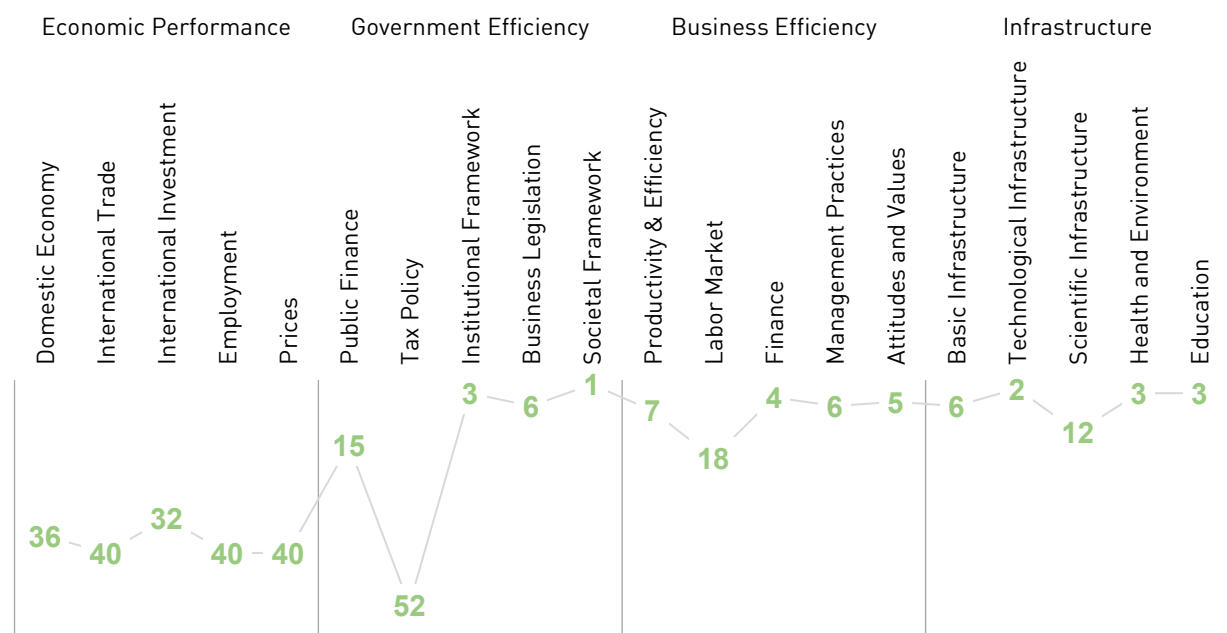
Economic Performance
Domestic Economy
International Trade
International Investment
Employment
Prices

Government Efficiency
Public Finance
Tax Policy
Institutional Framework
Business Legislation
Societal Framework

Business Efficiency
Productivity & Efficiency
Labor Market
Finance
Management Practices
Attitudes and Values

Infrastructure
Basic Infrastructure
Technological Infrastructure
Scientific Infrastructure
Health and Environment
Education

36 40 32 40 40 15 52 3 6 1 7 18 4 6 5 6 2 12 3 3